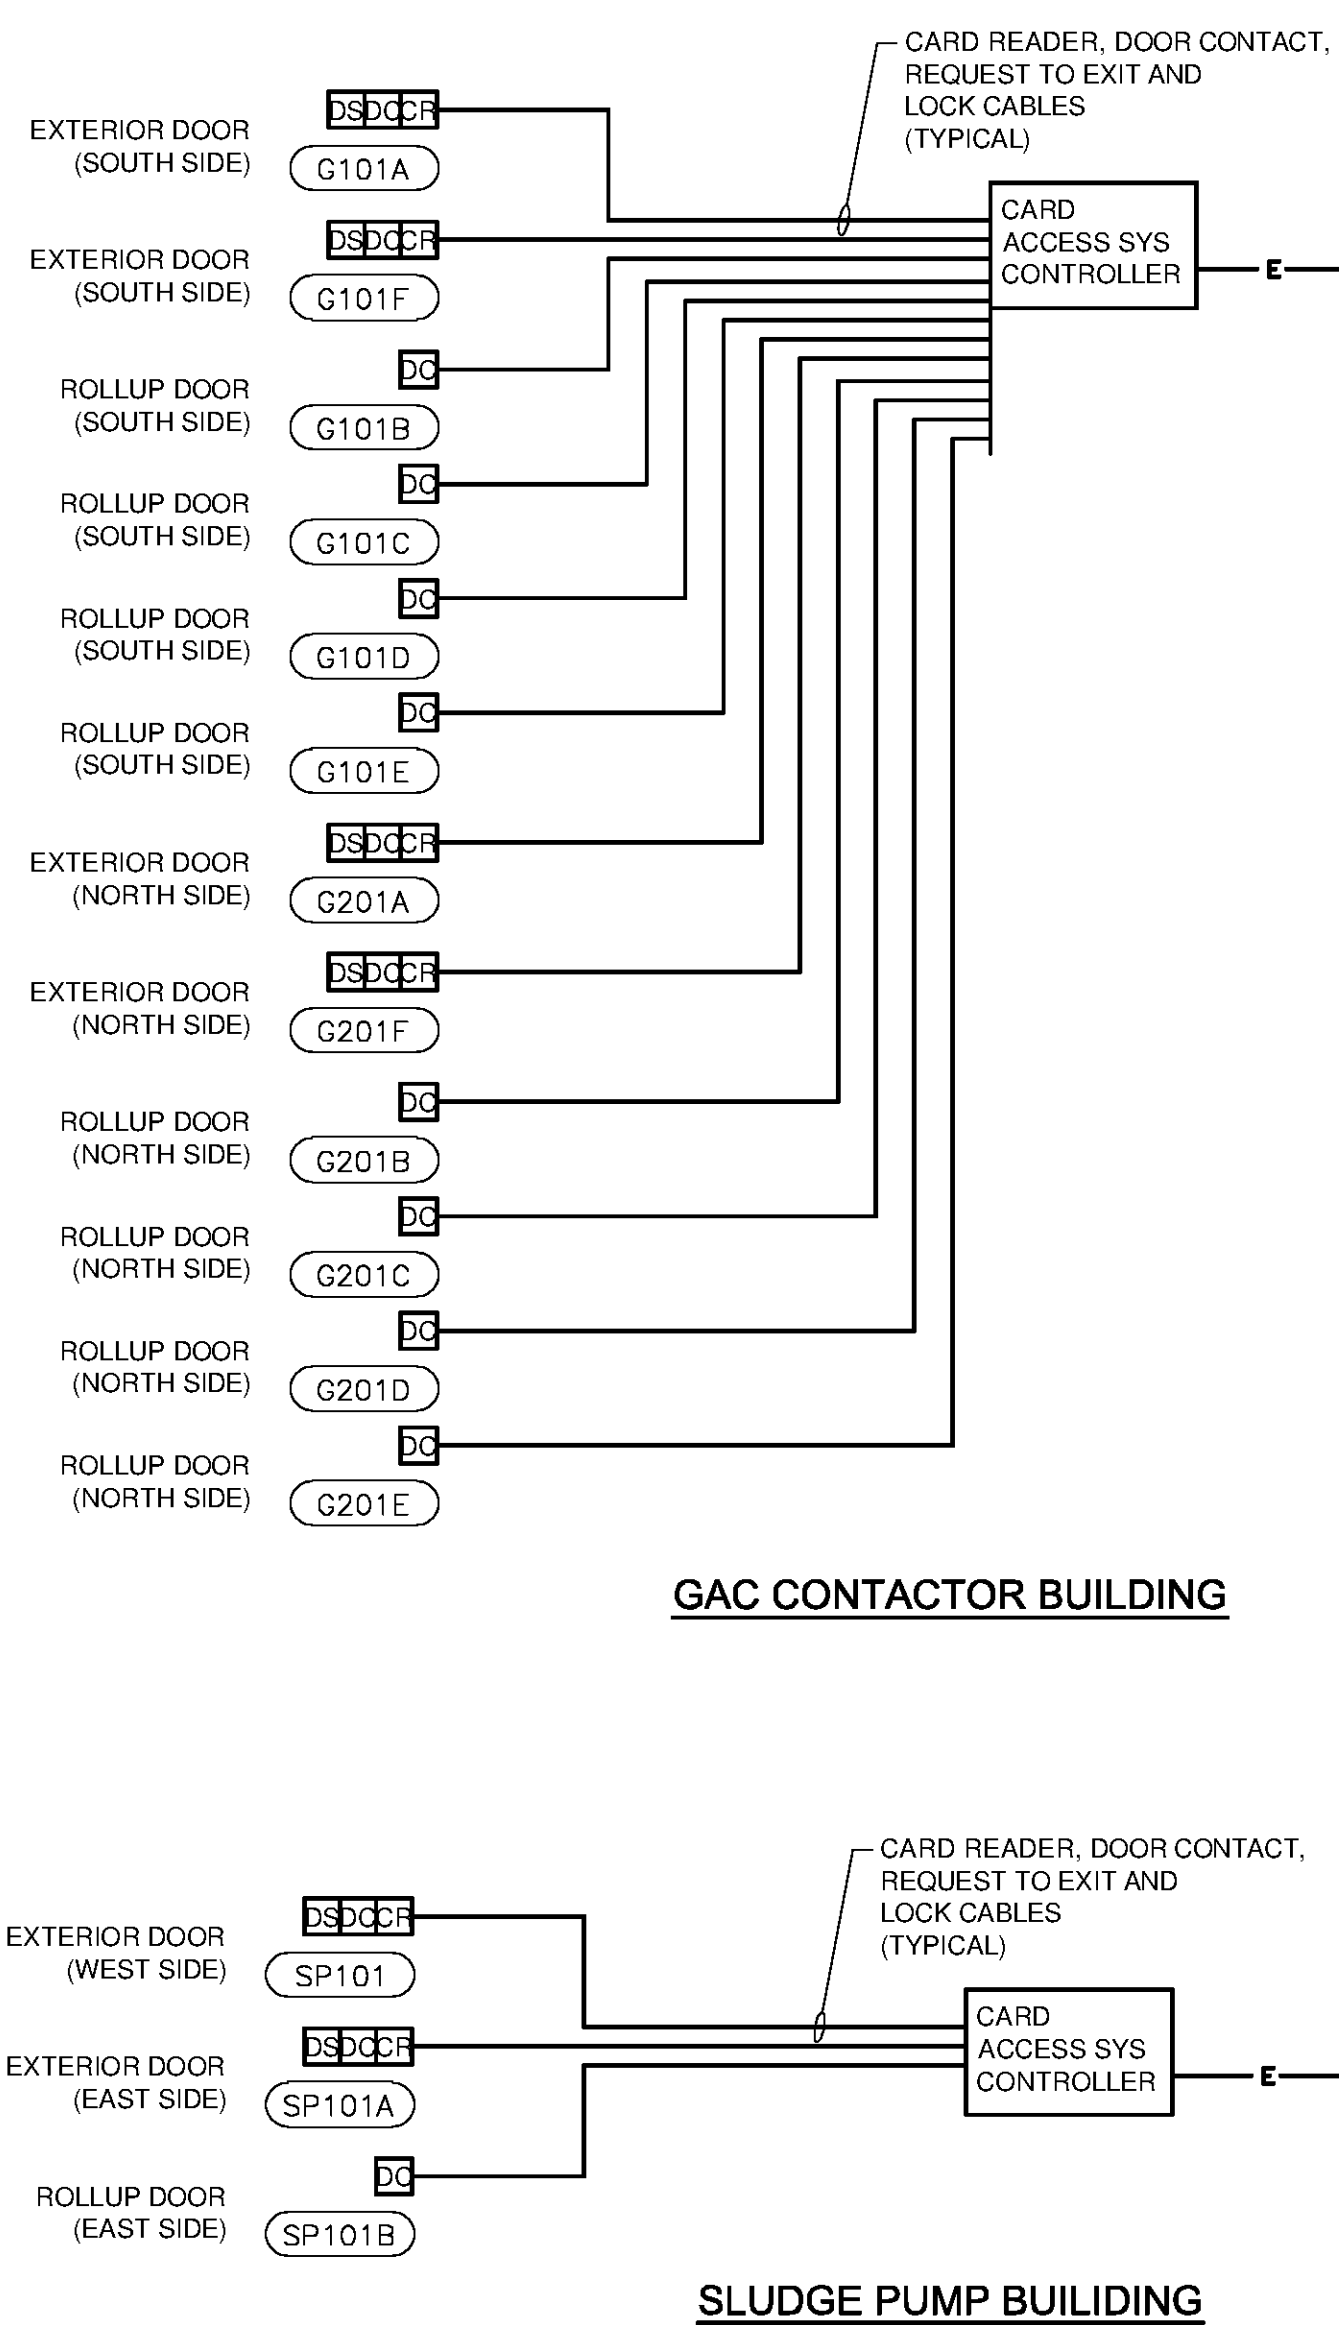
CARD READER, DOOR CONTACT, REQUEST TO EXIT AND LOCK CABLES (TYPICAL)

EXTERIOR DOOR (SOUTH SIDE)
DS DC CR
G101A

EXTERIOR DOOR (SOUTH SIDE)
DS DC CR
G101F

CARD ACCESS SYS CONTROLLER

E

ROLLUP DOOR (SOUTH SIDE)
DC
G101B

ROLLUP DOOR (SOUTH SIDE)
DC
G101C

ROLLUP DOOR (SOUTH SIDE)
DC
G101D

ROLLUP DOOR (SOUTH SIDE)
DC
G101E

EXTERIOR DOOR (NORTH SIDE)
DS DC CR
G201A

EXTERIOR DOOR (NORTH SIDE)
DS DC CR
G201F

ROLLUP DOOR (NORTH SIDE)
DC
G201B

ROLLUP DOOR (NORTH SIDE)
DC
G201C

ROLLUP DOOR (NORTH SIDE)
DC
G201D

ROLLUP DOOR (NORTH SIDE)
DC
G201E

GAC CONTACTOR BUILDING

CARD READER, DOOR CONTACT, REQUEST TO EXIT AND LOCK CABLES (TYPICAL)

EXTERIOR DOOR (WEST SIDE)
DS DC CR
SP101

CARD ACCESS SYS CONTROLLER

E

EXTERIOR DOOR (EAST SIDE)
DS DC CR
SP101A

ROLLUP DOOR (EAST SIDE)
DC
SP101B

SLUDGE PUMP BUILIDING